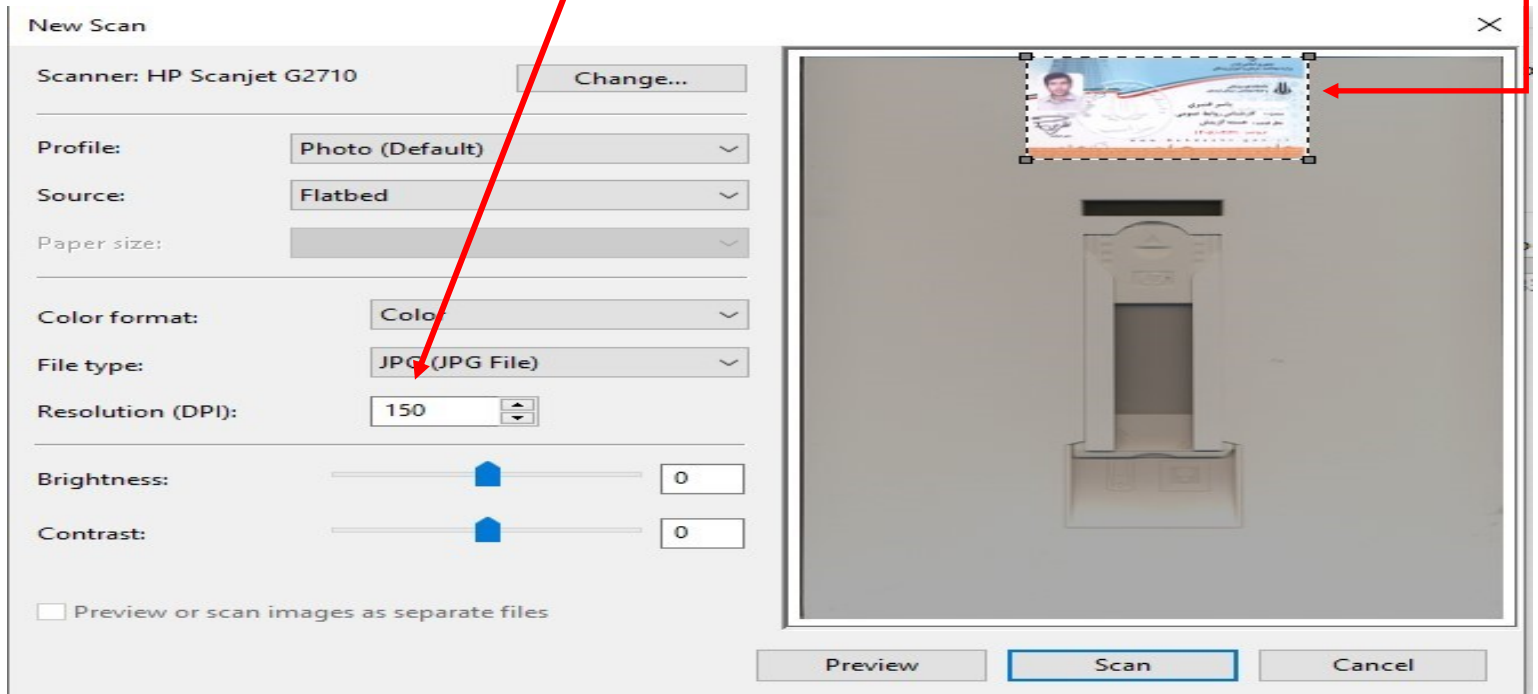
New Scan

Scanner: HP Scanjet G2710

Change...

Profile: Photo (Default)

Source: Flatbed

Paper size:

Color format: Color

File type: JPG (JPG File)

Resolution (DPI): 150

Brightness: 0

Contrast: 0

Preview or scan images as separate files

Preview

Scan

Cancel